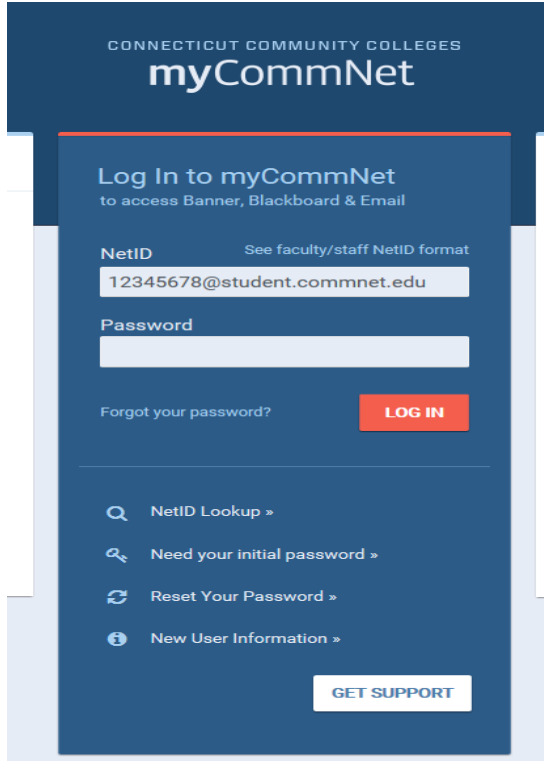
CONNECTICUT COMMUNITY COLLEGES
myCommNet

Log In to myCommNet
to access Banner, Blackboard & Email

NetID
See faculty/staff NetID format
12345678@student.commnet.edu

Password

Forgot your password?
LOG IN

NetID Lookup »

Need your initial password »

Reset Your Password »

New User Information »

GET SUPPORT